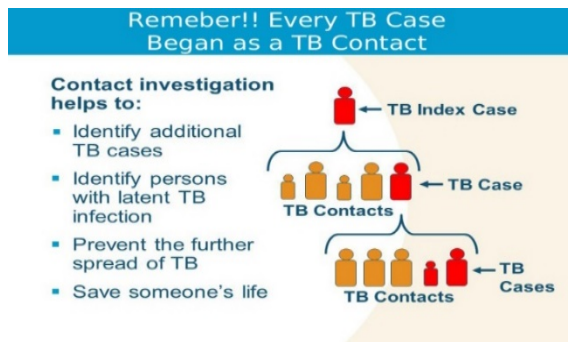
Remeber!! Every TB Case Began as a TB Contact

Contact investigation helps to:

- Identify additional TB cases
- Identify persons with latent TB infection
- Prevent the further spread of TB
- Save someone's life

TB Index Case

TB Case

TB Contacts

TB Cases

TB Contacts